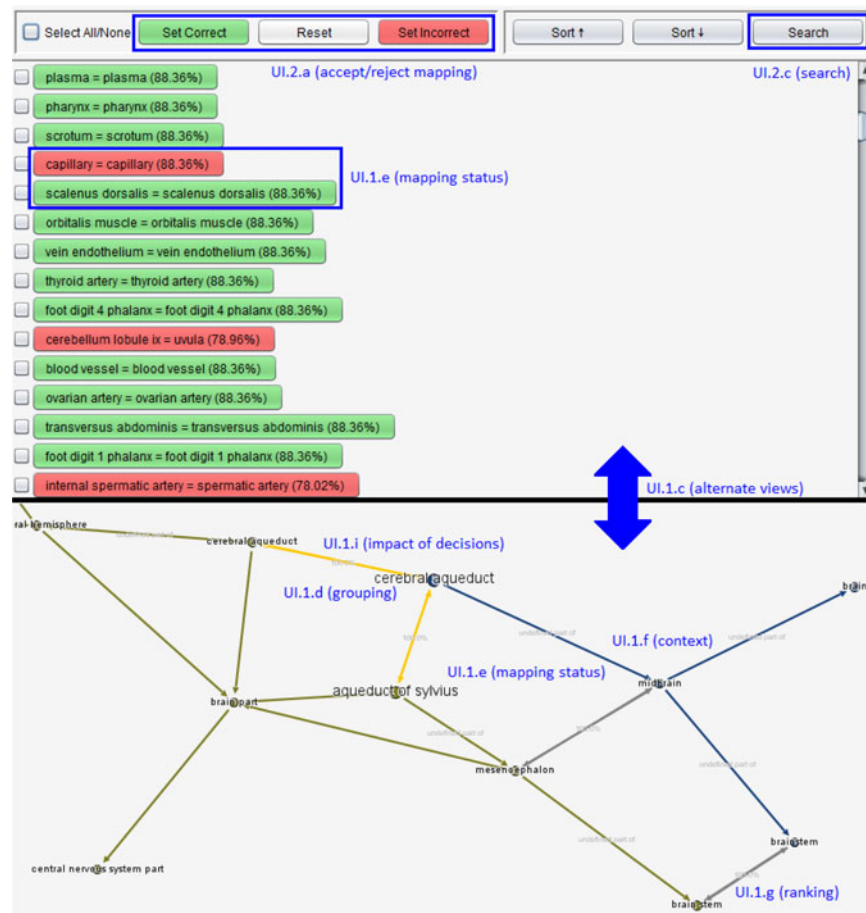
Select All/None

Set Correct

Reset

Set Incorrect

Sort ↑

Sort ↓

Search

UI.2.a (accept/reject mapping)

UI.2.c (search)

plasma = plasma (88.36%)

pharynx = pharynx (88.36%)

scrotum = scrotum (88.36%)

capillary = capillary (88.36%)

scalenus dorsalis = scalenus dorsalis (88.36%)

UI.1.e (mapping status)

orbitalis muscle = orbitalis muscle (88.36%)

vein endothelium = vein endothelium (88.36%)

thyroid artery = thyroid artery (88.36%)

foot digit 4 phalanx = foot digit 4 phalanx (88.36%)

cerebellum lobule ix = uvula (78.96%)

blood vessel = blood vessel (88.36%)

ovarian artery = ovarian artery (88.36%)

transversus abdominis = transversus abdominis (88.36%)

foot digit 1 phalanx = foot digit 1 phalanx (88.36%)

internal spermatic artery = spermatic artery (78.02%)

UI.1.c (alternate views)

ral hemisphere

cerebral aqueduct

UI.1.i (impact of decisions)

cerebral aqueduct

UI.1.d (grouping)

brain

UI.1.f (context)

UI.1.e (mapping status)

aqueduct of sylvius

midbrain

brain part

mesencephalon

brainstem

central nervous system part

UI.1.g (ranking)

brainstem